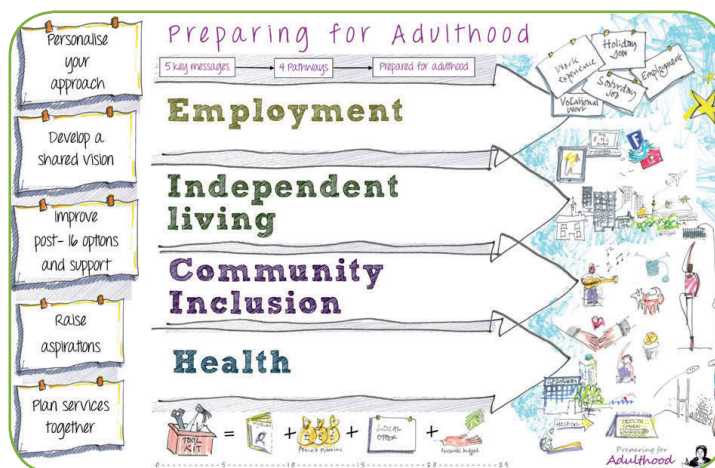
Personalise your approach

Develop a shared vision

Improve post-16 options and support

Raise aspirations

Plan services together

Preparing for Adulthood

5 key messages → 4 Pathways → Prepared for adulthood

Employment

Independent living

Community Inclusion

Health

Work experience

Holiday job

Saturday Job

Employment

Vocational work

TOOL KIT = + + LOCAL OFFER +

Preparing for Adulthood

0 5 10 15 20 25